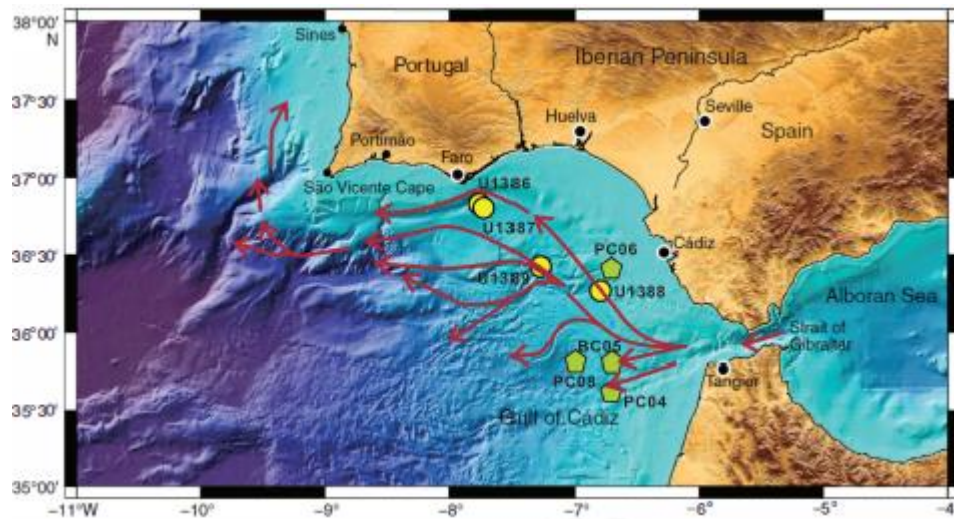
38°00'
N
37°30'
37°00'
36°30'
36°00'
35°30'
35°00'
Sines
Portugal
Iberian Peninsula
Seville
Spain
Portimão
Huelva
Faro
São Vicente Cape
U1386
U1387
PC06
Cádiz
U1389
U1388
Alboran Sea
Strait of Gibraltar
BC05
PC08
PC04
Tangier
Gulf of Cádiz
-11°W
-10°
-9°
-8°
-7°
-6°
-5°
-4